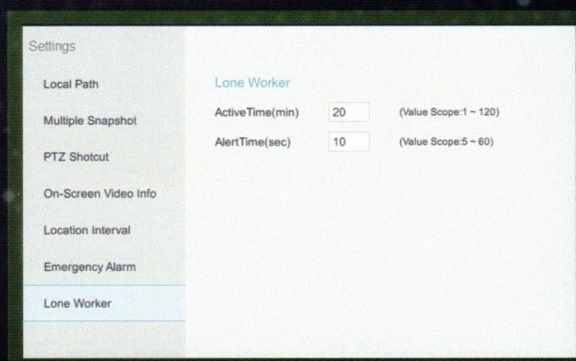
Settings

Local Path

Multiple Snapshot

PTZ Shotcut

On-Screen Video Info

Location Interval

Emergency Alarm

Lone Worker

Lone Worker

ActiveTime(min) 20 (Value Scope:1 ~ 120)

AlertTime(sec) 10 (Value Scope:5 ~ 60)